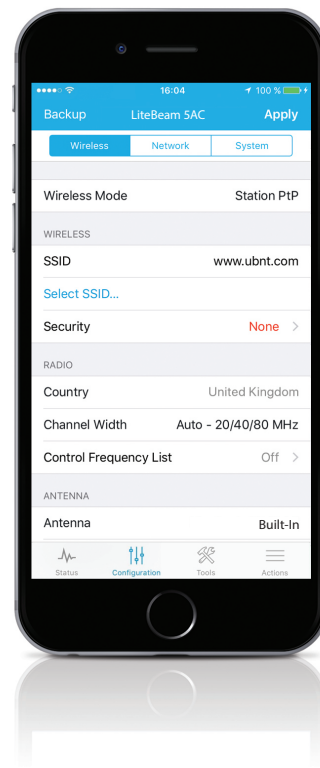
16:04
100 %

Backup LiteBeam 5AC Apply

Wireless Network System

Wireless Mode Station PtP

WIRELESS

SSID www.ubnt.com

Select SSID...

Security None

RADIO

Country United Kingdom

Channel Width Auto - 20/40/80 MHz

Control Frequency List Off

ANTENNA

Antenna Built-In

Status Configuration Tools Actions